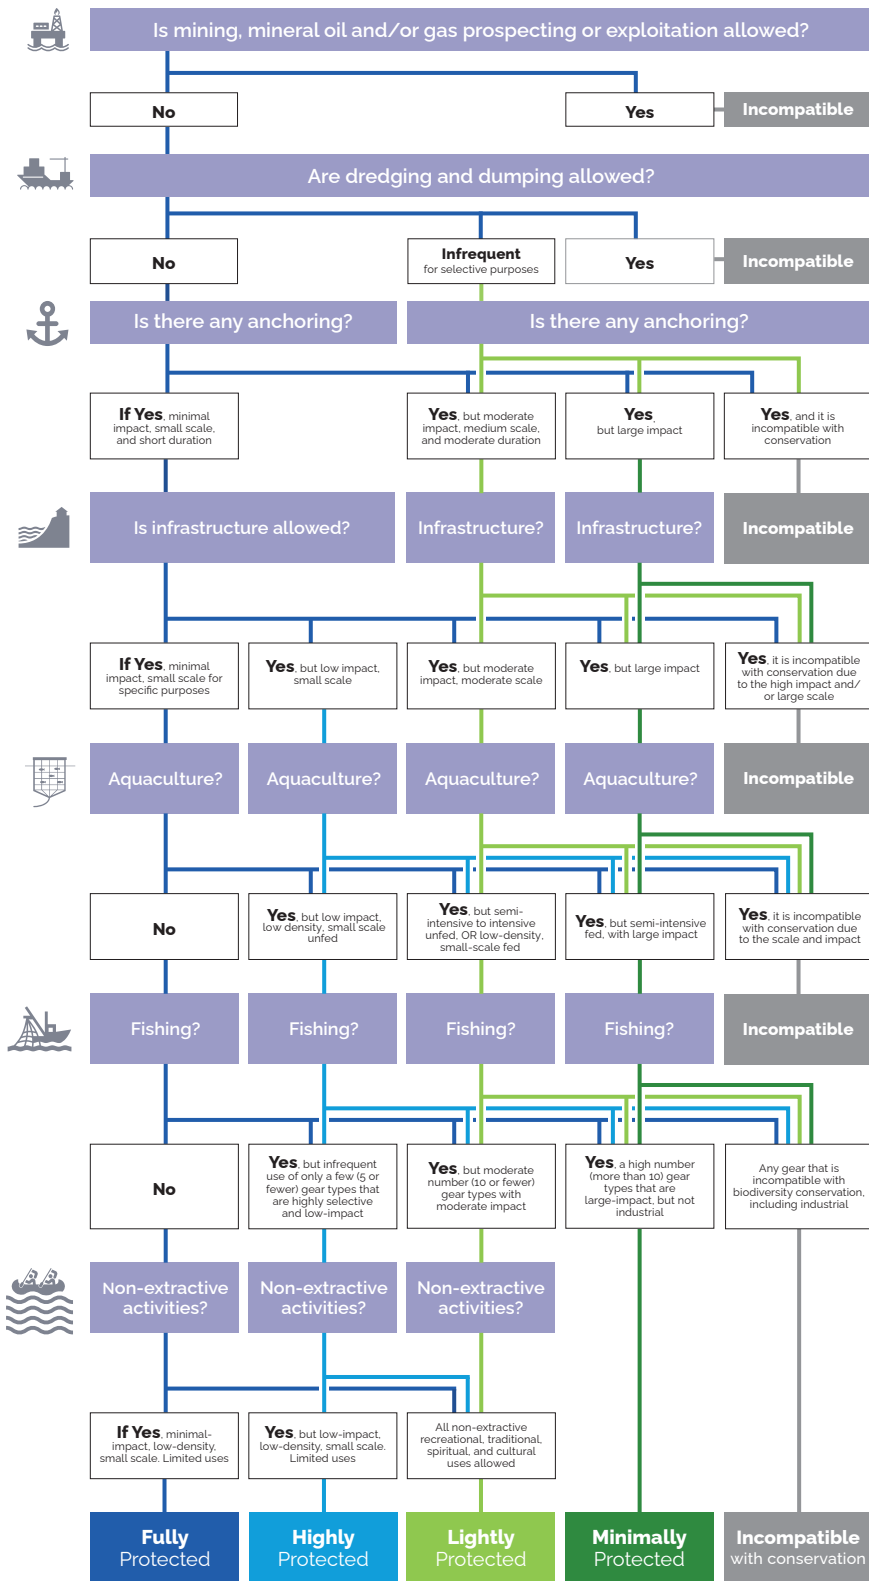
Is mining, mineral oil and/or gas prospecting or exploitation allowed?

No

Yes

Incompatible

Are dredging and dumping allowed?

No

Infrequent for selective purposes

Yes

Incompatible

Is there any anchoring?

Is there any anchoring?

If Yes, minimal impact, small scale, and short duration

Yes, but moderate impact, medium scale, and moderate duration

Yes but large impact

Yes, and it is incompatible with conservation

Is infrastructure allowed?

Infrastructure?

Infrastructure?

Incompatible

If Yes, minimal impact, small scale for specific purposes

Yes, but low impact, small scale

Yes, but moderate impact, moderate scale

Yes, but large impact

Yes, it is incompatible with conservation due to the high impact and/ or large scale

Aquaculture?

Aquaculture?

Aquaculture?

Aquaculture?

Incompatible

No

Yes, but low impact, low density, small scale unfed

Yes, but semi-intensive to intensive unfed, OR low-density, small-scale fed

Yes, but semi-intensive fed, with large impact

Yes, it is incompatible with conservation due to the scale and impact

Fishing?

Fishing?

Fishing?

Fishing?

Incompatible

No

Yes, but infrequent use of only a few (5 or fewer) gear types that are highly selective and low-impact

Yes, but moderate number (10 or fewer) gear types with moderate impact

Yes, a high number (more than 10) gear types that are large-impact, but not industrial

Any gear that is incompatible with biodiversity conservation, including industrial

Non-extractive activities?

Non-extractive activities?

Non-extractive activities?

If Yes, minimal-impact, low-density, small scale. Limited uses

Yes, but low-impact, low-density, small scale. Limited uses

All non-extractive recreational, traditional, spiritual, and cultural uses allowed

Fully Protected

Highly Protected

Lightly Protected

Minimally Protected

Incompatible with conservation